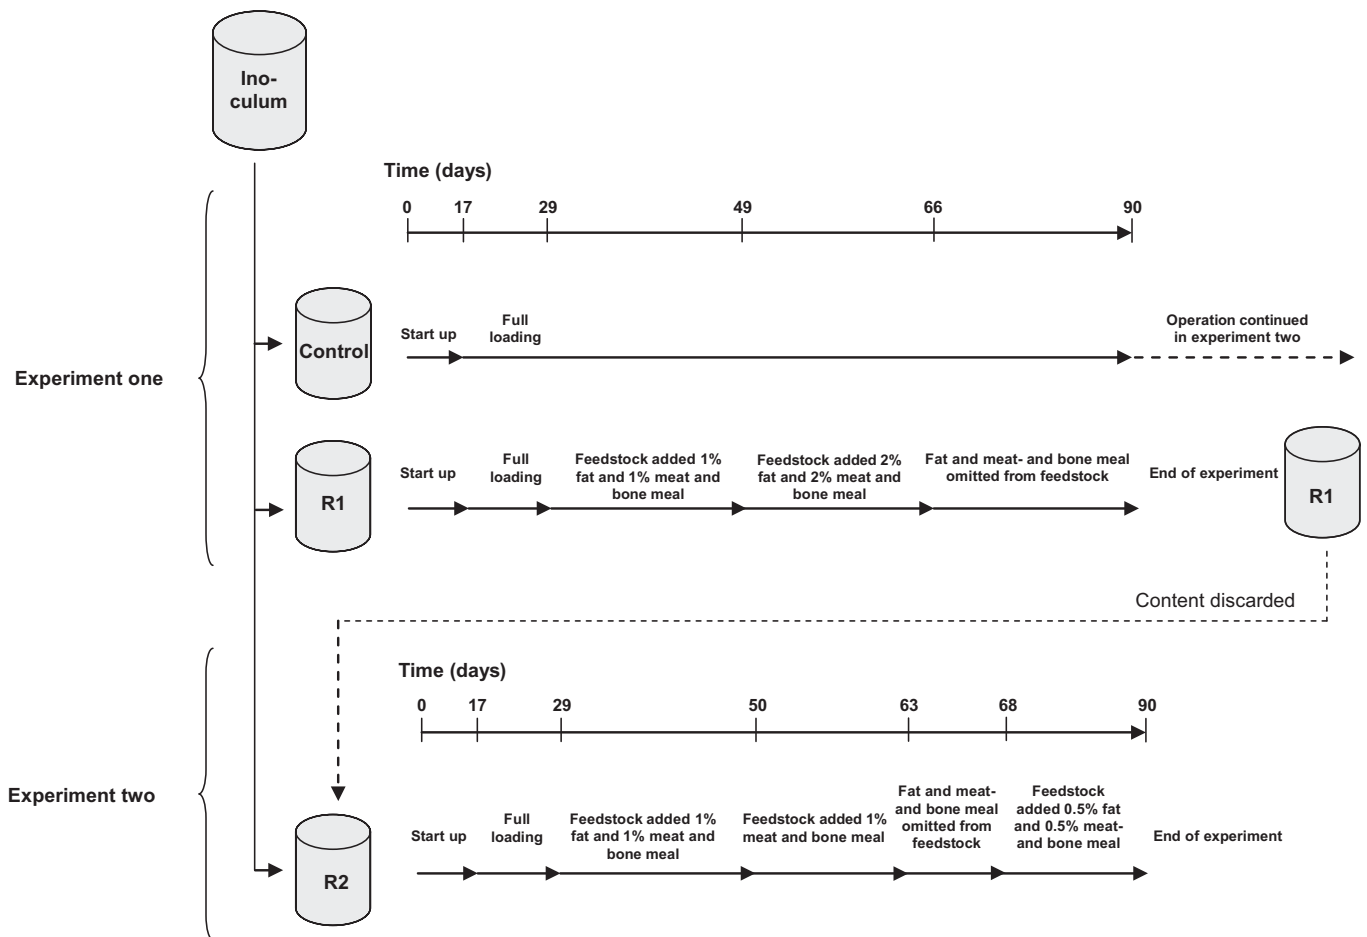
Ino-culum

Time (days)

0 17 29 49 66 90

Experiment one

Control

Start up

Full loading

Operation continued in experiment two

R1

Start up

Full loading

Feedstock added 1% fat and 1% meat and bone meal

Feedstock added 2% fat and 2% meat and bone meal

Fat and meat- and bone meal omitted from feedstock

End of experiment

R1

Content discarded

Time (days)

0 17 29 50 63 68 90

Experiment two

R2

Start up

Full loading

Feedstock added 1% fat and 1% meat and bone meal

Feedstock added 1% meat and bone meal

Fat and meat-and bone meal omitted from feedstock

Feedstock added 0.5% fat and 0.5% meat-and bone meal

End of experiment